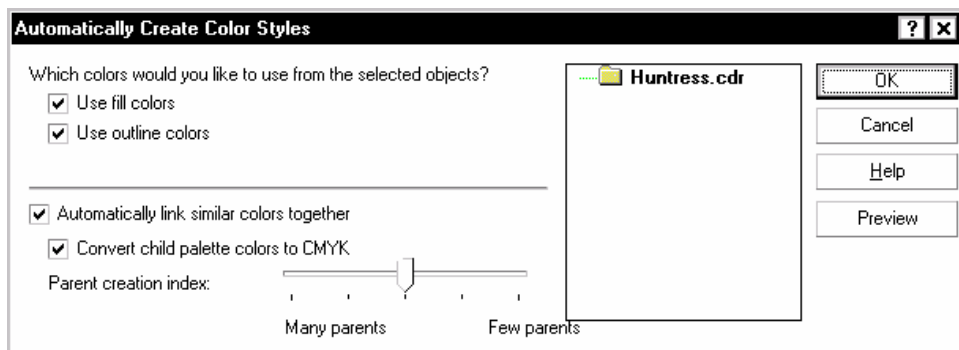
Automatically Create Color Styles

? X

Which colors would you like to use from the selected objects?

Use fill colors

Use outline colors

Automatically link similar colors together

Convert child palette colors to CMYK

Parent creation index:

Many parents

Few parents

Huntress.cdr

OK

Cancel

Help

Preview